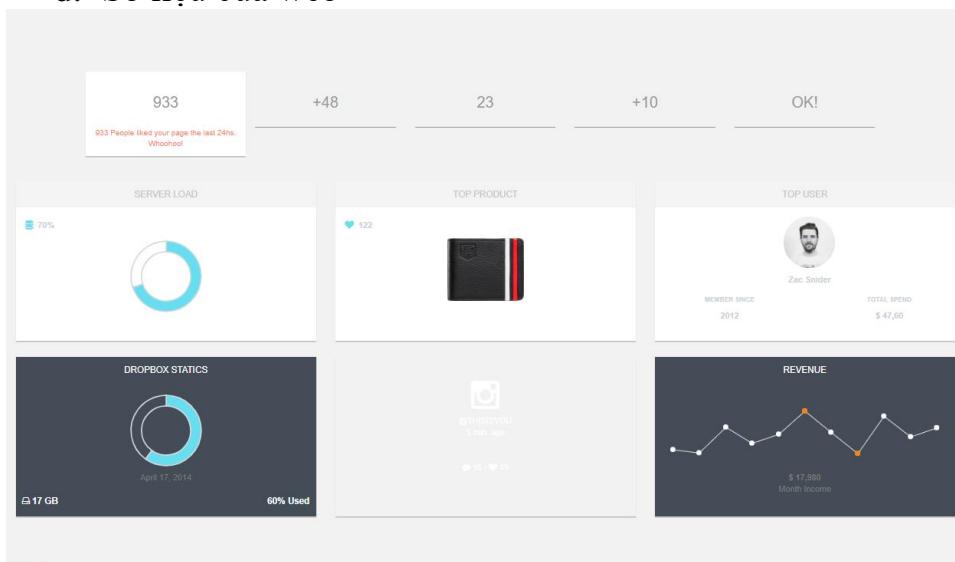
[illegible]

933

933 People liked your page the last 24hs. Whoohoo!

+48

23

+10

OK!

SERVER LOAD

70%

TOP PRODUCT

122

TOP USER

Zac Snider

MEMBER SINCE

2012

TOTAL SPEND

$ 47,60

DROPBOX STATICS

April 17, 2014

17 GB

60% Used

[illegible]

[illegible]

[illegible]

REVENUE

$ 17,980

Month Income